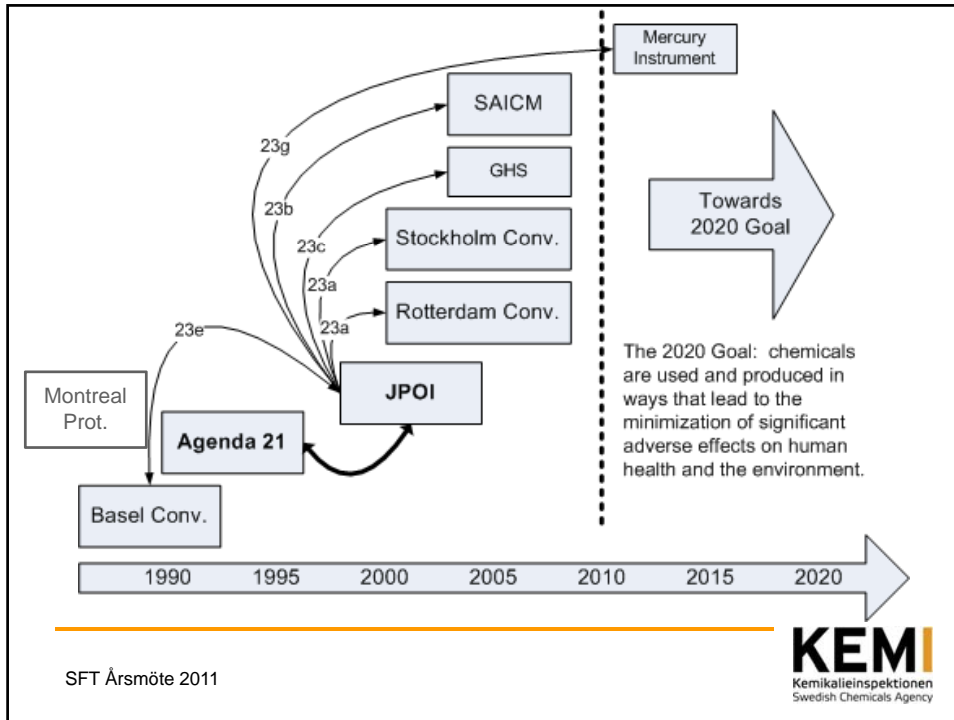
Mercury Instrument

SAICM

23g

GHS

23b

Towards 2020 Goal

23c

Stockholm Conv.

23a

Rotterdam Conv.

23a

23e

The 2020 Goal: chemicals are used and produced in ways that lead to the minimization of significant adverse effects on human health and the environment.

Montreal Prot.

JPOI

Agenda 21

Basel Conv.

1990 1995 2000 2005 2010 2015 2020

SFT Årsmöte 2011

KEMI
Kemikalieinspektionen
Swedish Chemicals Agency